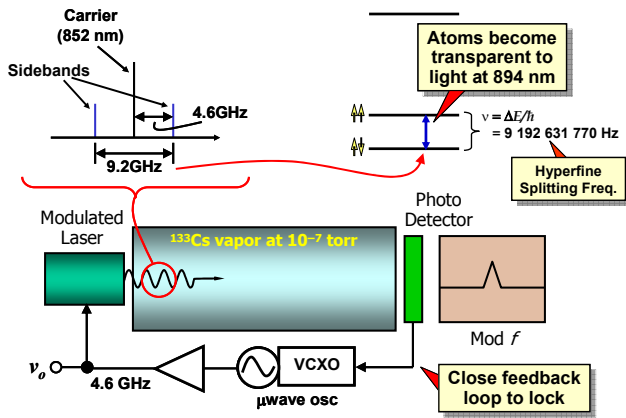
Carrier (852 nm)

Sidebands

4.6GHz

9.2GHz

Atoms become transparent to light at 894 nm

$\nu = \Delta E/h$
$= 9\ 192\ 631\ 770$ Hz

Hyperfine Splitting Freq.

Modulated Laser

$^{133}$Cs vapor at $10^{-7}$ torr

Photo Detector

Mod $f$

$v_o$

4.6 GHz

VCXO

μwave osc

Close feedback loop to lock